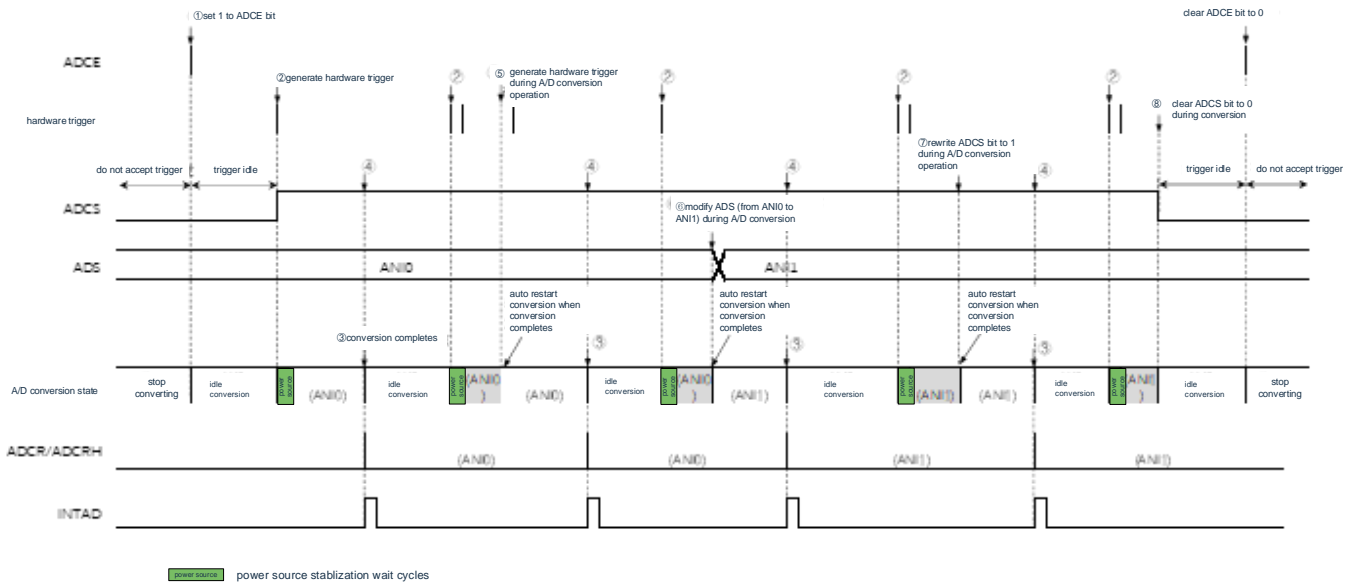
①set 1 to ADCE bit

clear ADCE bit to 0

ADCE

②generate hardware trigger

②

⑤ generate hardware trigger during A/D conversion operation

②

②

②

hardware trigger

⑧ clear ADCS bit to 0 during conversion

⑦rewrite ADCS bit to 1 during A/D conversion operation

do not accept trigger

trigger idle

④

④

④

④

trigger idle

do not accept trigger

ADCS

⑥modify ADS (from ANI0 to ANI1) during A/D conversion

ADS

ANI0

ANI1

auto restart conversion when conversion completes

auto restart conversion when conversion completes

auto restart conversion when conversion completes

③conversion completes

③

③

③

A/D conversion state

stop converting

idle conversion

power source

(ANI0)

idle conversion

power source

(ANI0 )

(ANI0)

idle conversion

power source

(ANI0

(ANI1)

idle conversion

power source

(ANI1)

(ANI1)

idle conversion

power source

(ANI1 )

idle conversion

stop converting

ADCR/ADCRH

(ANI0)

(ANI0)

(ANI1)

(ANI1)

INTAD

power source

power source stablization wait cycles